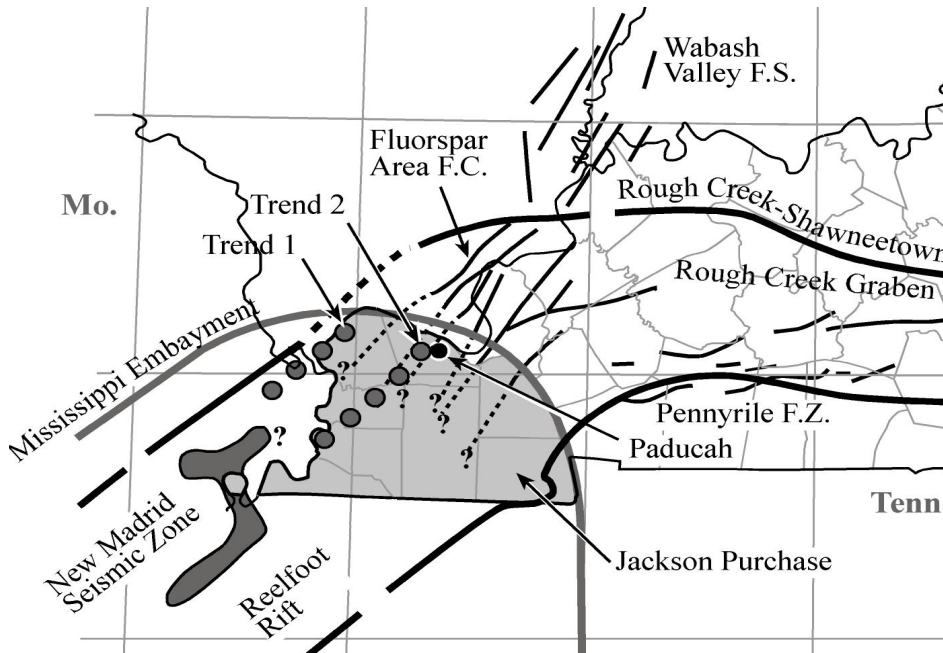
Wabash Valley F.S.

Fluorspar Area F.C.

Mo.

Trend 2

Trend 1

Rough Creek-Shawneetown

Rough Creek Graben

Mississippi Embayment

?

?

?

?

?

Pennyrile F.Z.

Paducah

New Madrid Seismic Zone

Tenn

Jackson Purchase

Reelfoot Rift